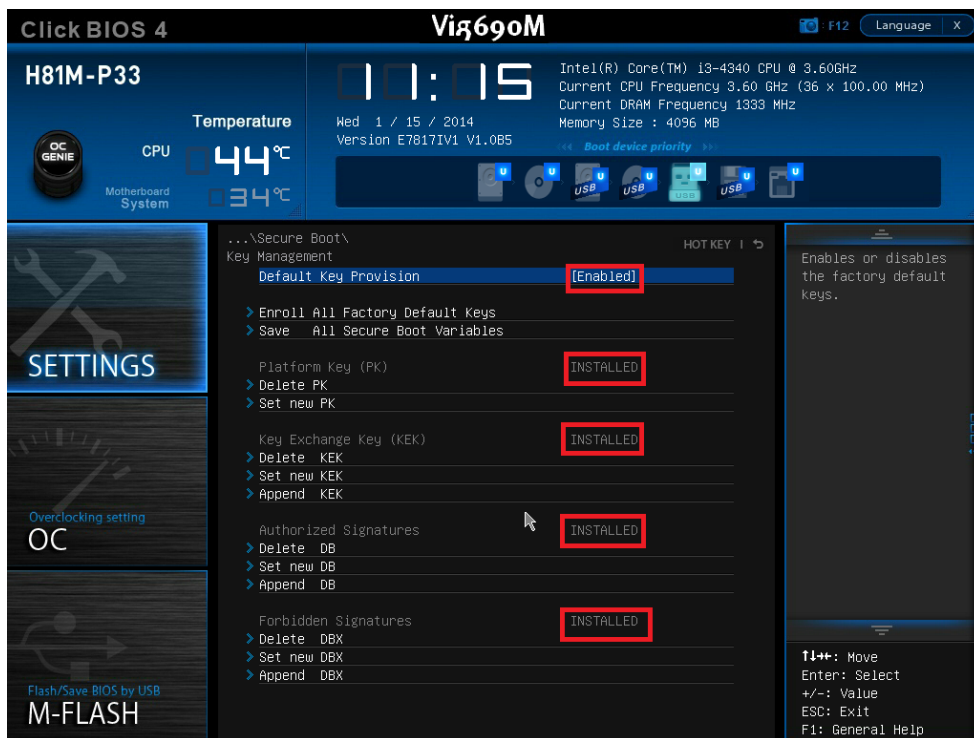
Click BIOS 4
Vig690M
F12 Language X

H81M-P33

Temperature
OC GENIE
CPU 44℃
Motherboard System 34℃

01:15
Wed 1 / 15 / 2014
Version E7817IV1 V1.0B5

Intel(R) Core(TM) i3-4340 CPU @ 3.60GHz
Current CPU Frequency 3.60 GHz (36 x 100.00 MHz)
Current DRAM Frequency 1333 MHz
Memory Size : 4096 MB

Boot device priority

U U USB U USB U USB U USB U

SETTINGS

Overclocking setting
OC

Flash/Save BIOS by USB
M-FLASH

...\Secure Boot\
Key Management
HOT KEY | ↶

Default Key Provision [Enabled]

Enroll All Factory Default Keys
Save All Secure Boot Variables

Platform Key (PK) INSTALLED
Delete PK
Set new PK

Key Exchange Key (KEK) INSTALLED
Delete KEK
Set new KEK
Append KEK

Authorized Signatures INSTALLED
Delete DB
Set new DB
Append DB

Forbidden Signatures INSTALLED
Delete DBX
Set new DBX
Append DBX

Enables or disables the factory default keys.

↑↓→←: Move
Enter: Select
+/-: Value
ESC: Exit
F1: General Help